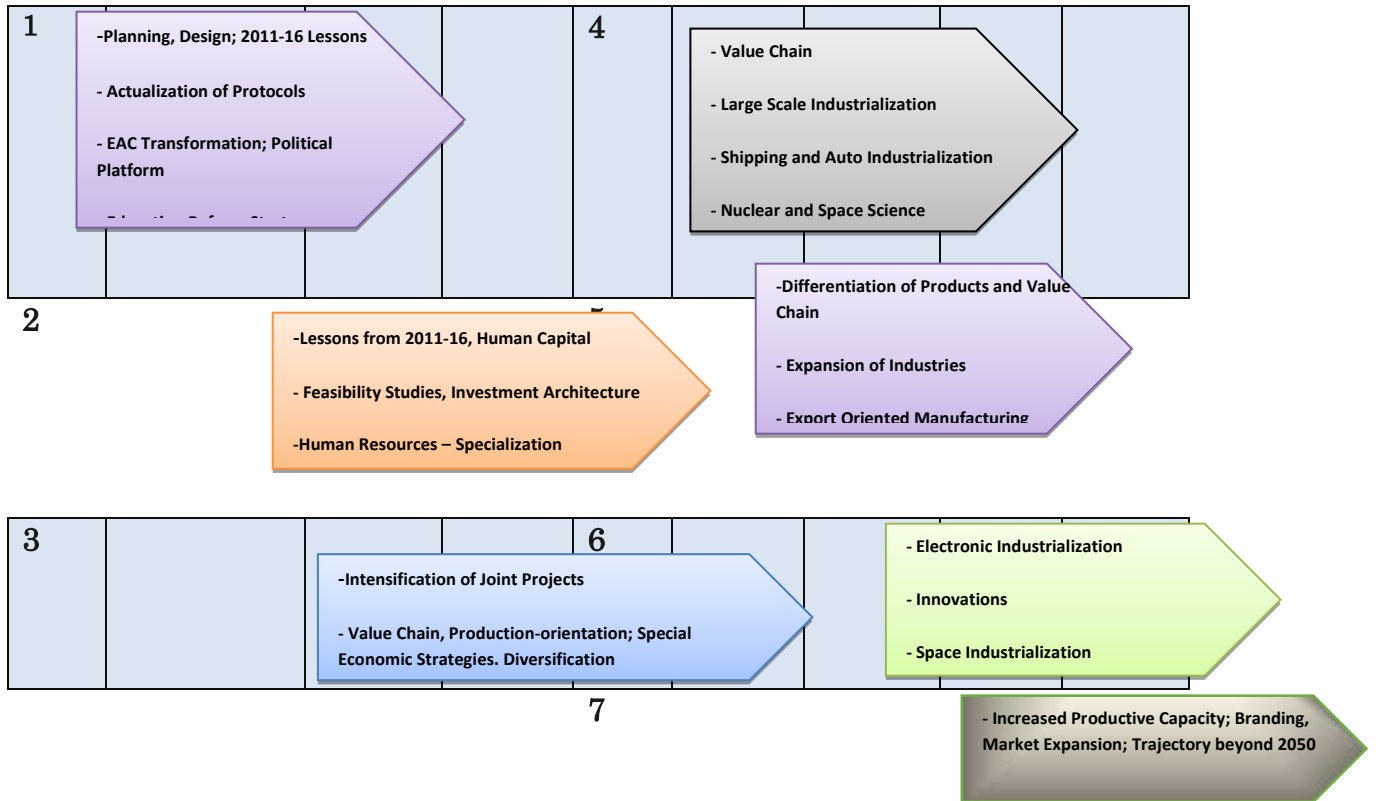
1

-Planning, Design; 2011-16 Lessons

- Actualization of Protocols

- EAC Transformation; Political Platform

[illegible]

4

- Value Chain

- Large Scale Industrialization

- Shipping and Auto Industrialization

- Nuclear and Space Science

2

-Lessons from 2011-16, Human Capital

- Feasibility Studies, Investment Architecture

-Human Resources – Specialization

5

-Differentiation of Products and Value Chain

- Expansion of Industries

- Export Oriented Manufacturing

3

-Intensification of Joint Projects

- Value Chain, Production-orientation; Special Economic Strategies. Diversification

6

- Electronic Industrialization

- Innovations

- Space Industrialization

7

- Increased Productive Capacity; Branding, Market Expansion; Trajectory beyond 2050